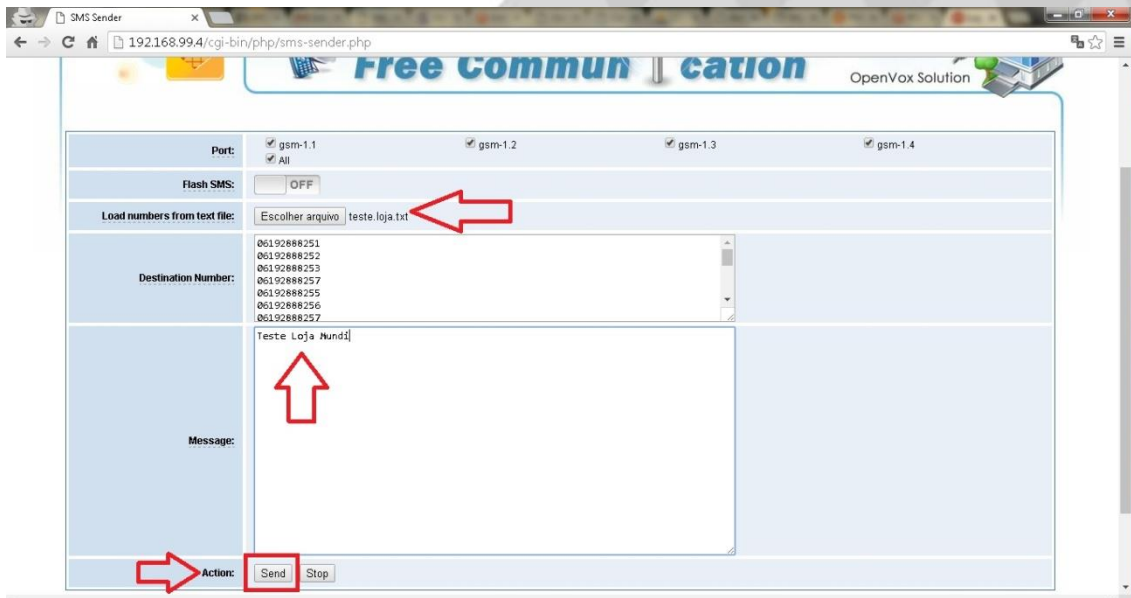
SMS Sender

192.168.99.4/cgi-bin/php/sms-sender.php

Free Commun cation

OpenVox Solution

| | |
|---|---|
| Port: | gsm-1.1 gsm-1.2 gsm-1.3 gsm-1.4 All |
| Flash SMS: | OFF |
| Load numbers from text file: | Escolher arquivo teste.loja.txt |
| Destination Number: | 06192888251 06192888252 06192888253 06192888257 06192888255 06192888256 06192888257 |
| Message: | Teste Loja Mundi |
| Action: | Send Stop |